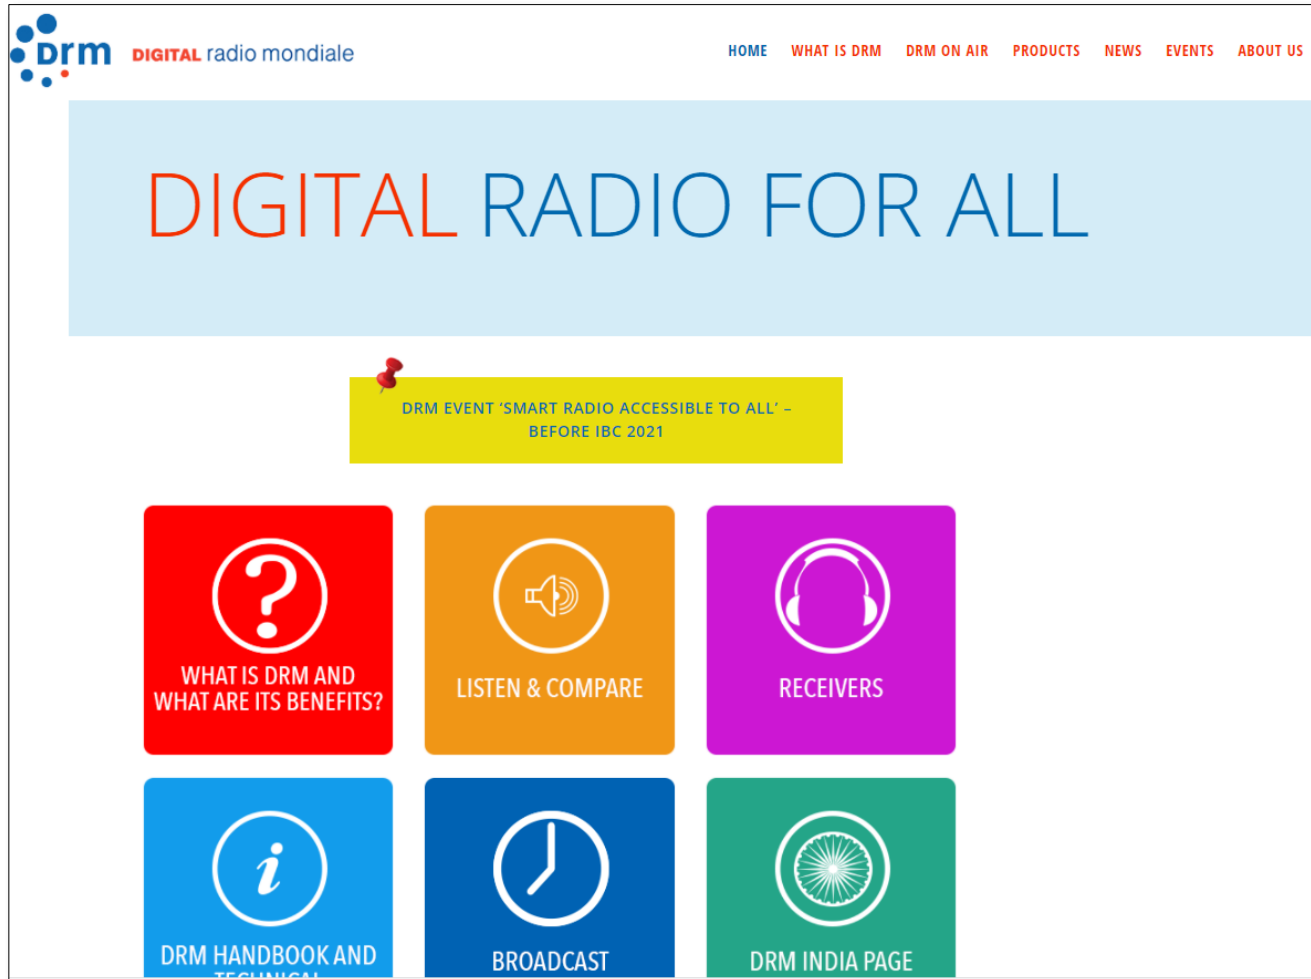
drm DIGITAL radio mondiale

HOME WHAT IS DRM DRM ON AIR PRODUCTS NEWS EVENTS ABOUT US

DIGITAL RADIO FOR ALL

DRM EVENT 'SMART RADIO ACCESSIBLE TO ALL' – BEFORE IBC 2021

WHAT IS DRM AND WHAT ARE ITS BENEFITS?

LISTEN & COMPARE

RECEIVERS

DRM HANDBOOK AND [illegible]

BROADCAST

DRM INDIA PAGE